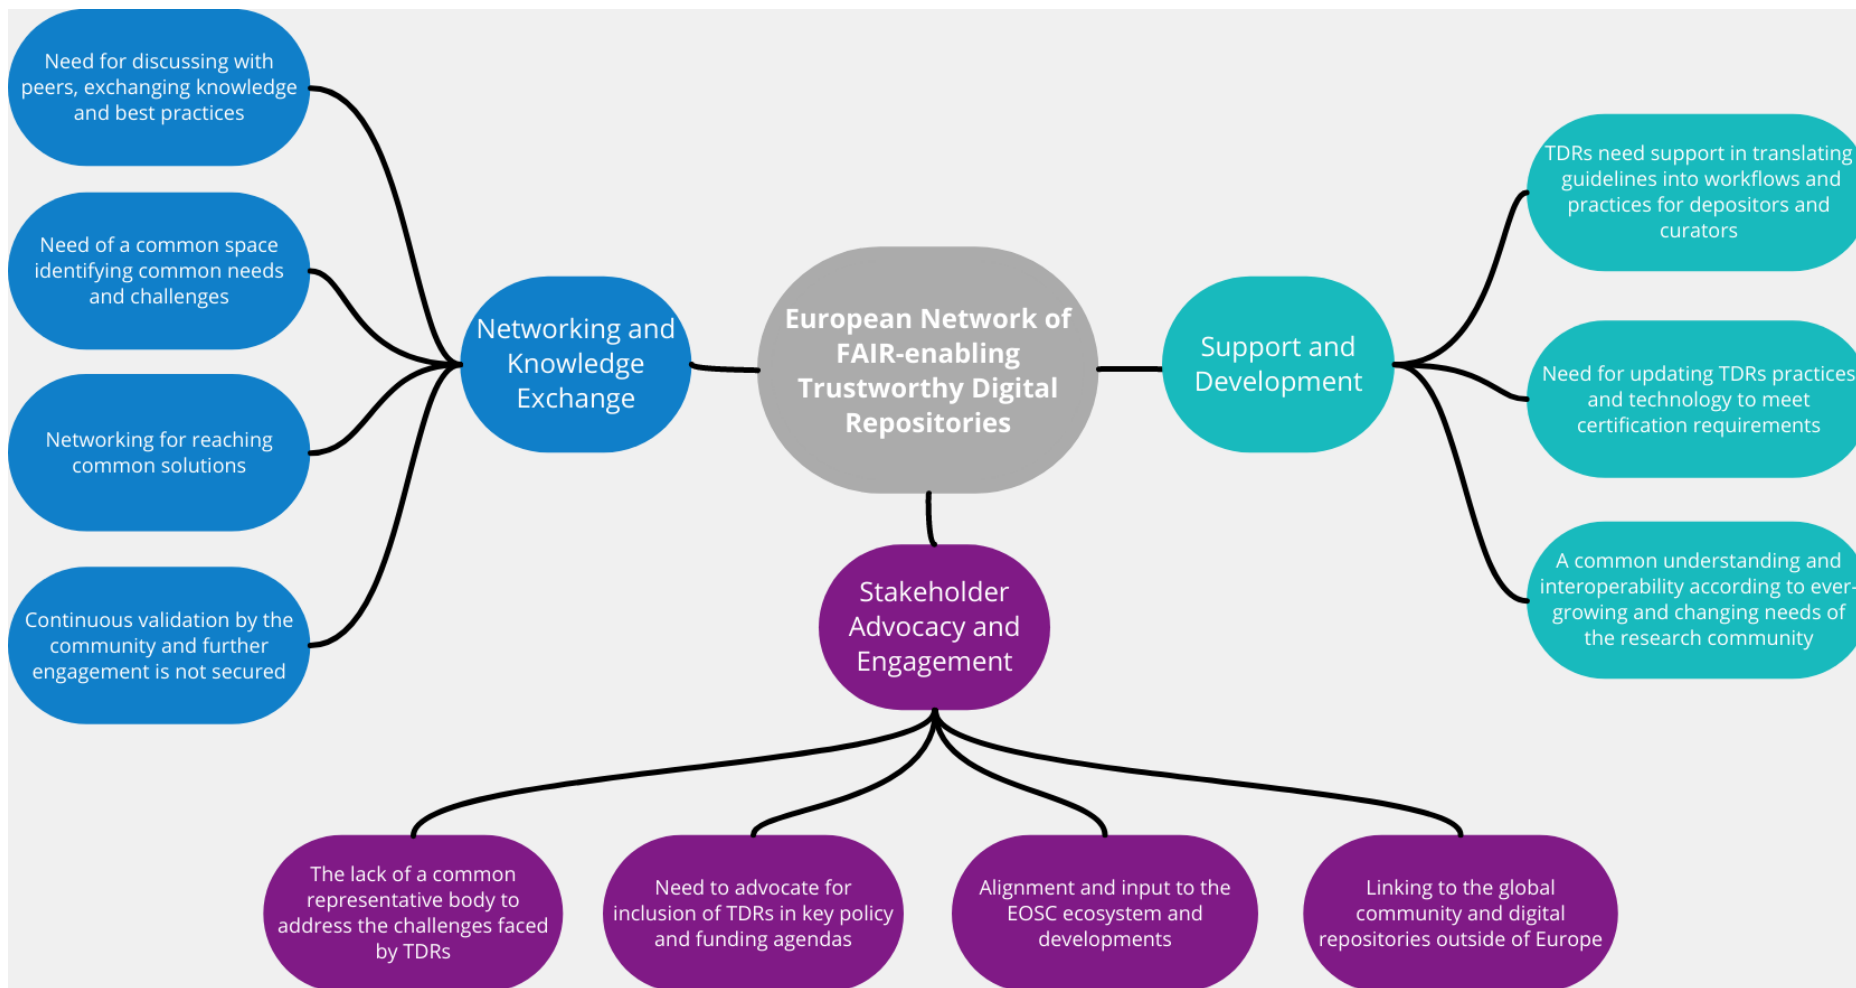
Need for discussing with peers, exchanging knowledge and best practices

Need of a common space identifying common needs and challenges

Networking for reaching common solutions

Continuous validation by the community and further engagement is not secured

Networking and Knowledge Exchange

European Network of FAIR-enabling Trustworthy Digital Repositories

Support and Development

TDRs need support in translating guidelines into workflows and practices for depositors and curators

Need for updating TDRs practices and technology to meet certification requirements

A common understanding and interoperability according to ever-growing and changing needs of the research community

Stakeholder Advocacy and Engagement

The lack of a common representative body to address the challenges faced by TDRs

Need to advocate for inclusion of TDRs in key policy and funding agendas

Alignment and input to the EOSC ecosystem and developments

Linking to the global community and digital repositories outside of Europe